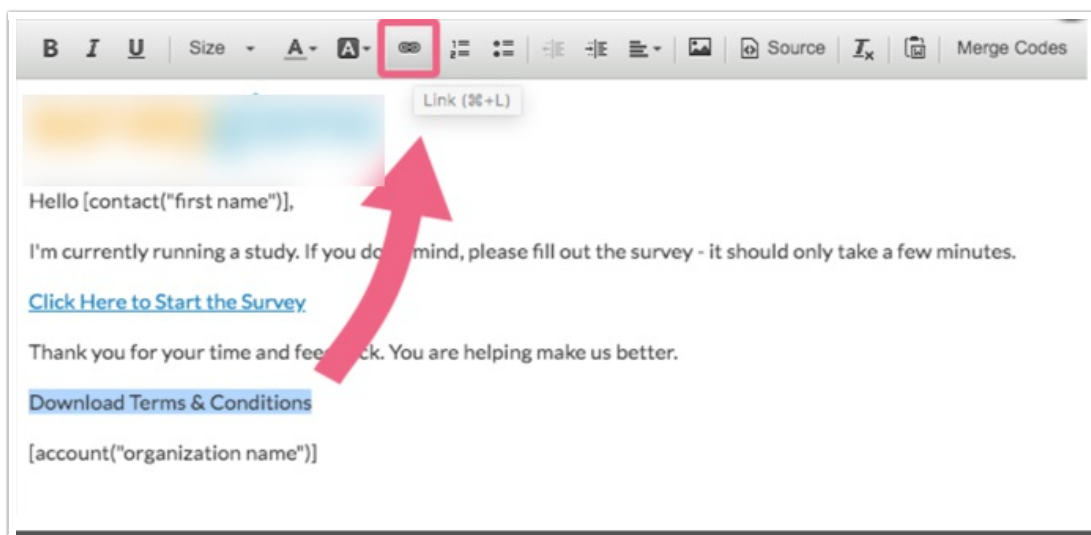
B I U Size A A Source $I_x$ Merge Codes

Link (⌘+L)

Hello [contact("first name")],

I'm currently running a study. If you do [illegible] mind, please fill out the survey - it should only take a few minutes.

Click Here to Start the Survey

Thank you for your time and fee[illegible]ck. You are helping make us better.

Download Terms & Conditions

[account("organization name")]